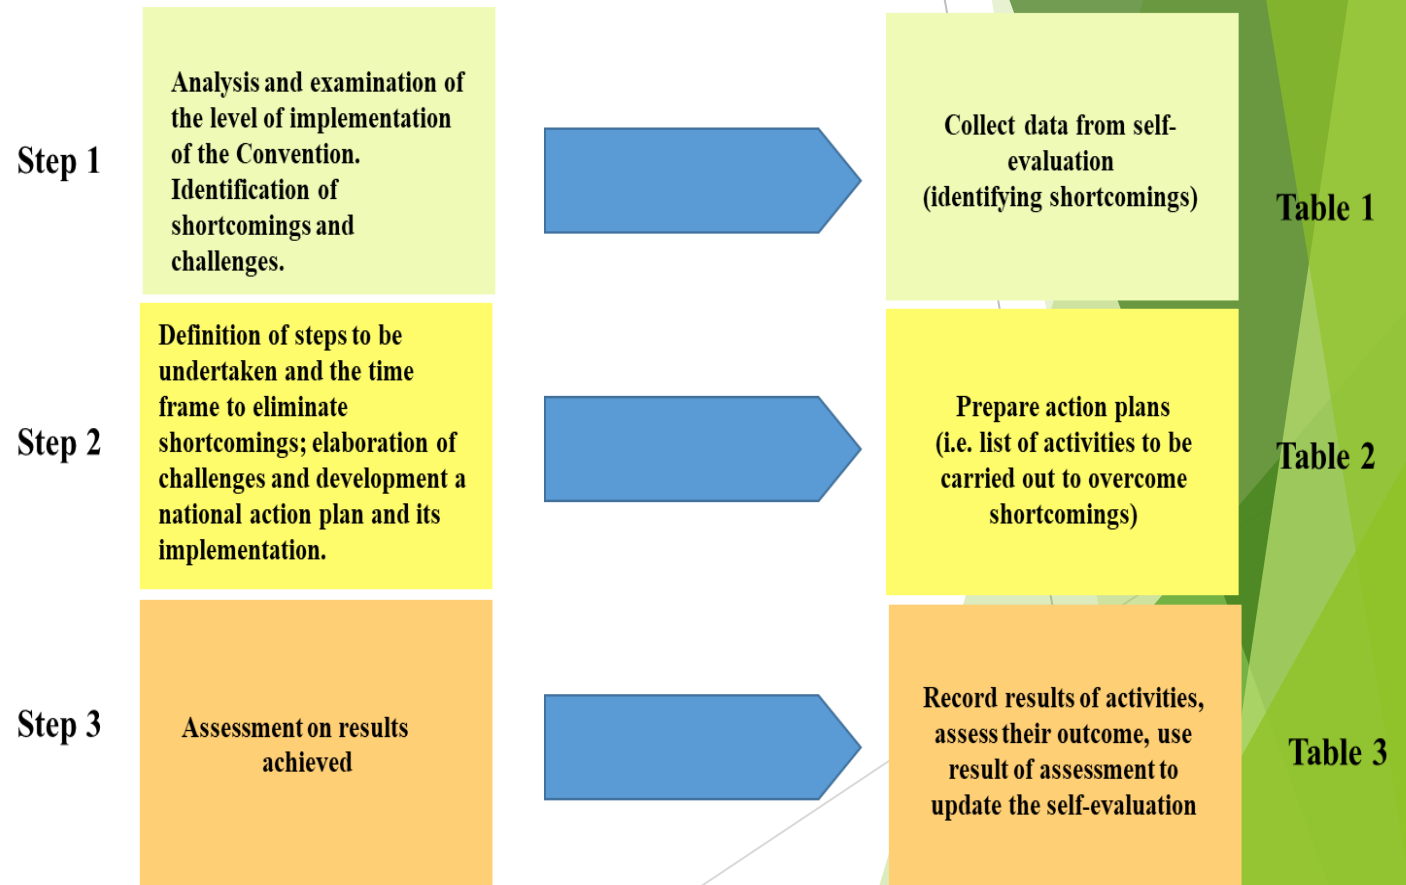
Step 1

Analysis and examination of the level of implementation of the Convention. Identification of shortcomings and challenges.

Collect data from self-evaluation (identifying shortcomings)

Table 1

Step 2

Definition of steps to be undertaken and the time frame to eliminate shortcomings; elaboration of challenges and development a national action plan and its implementation.

Prepare action plans (i.e. list of activities to be carried out to overcome shortcomings)

Table 2

Step 3

Assessment on results achieved

Record results of activities, assess their outcome, use result of assessment to update the self-evaluation

Table 3